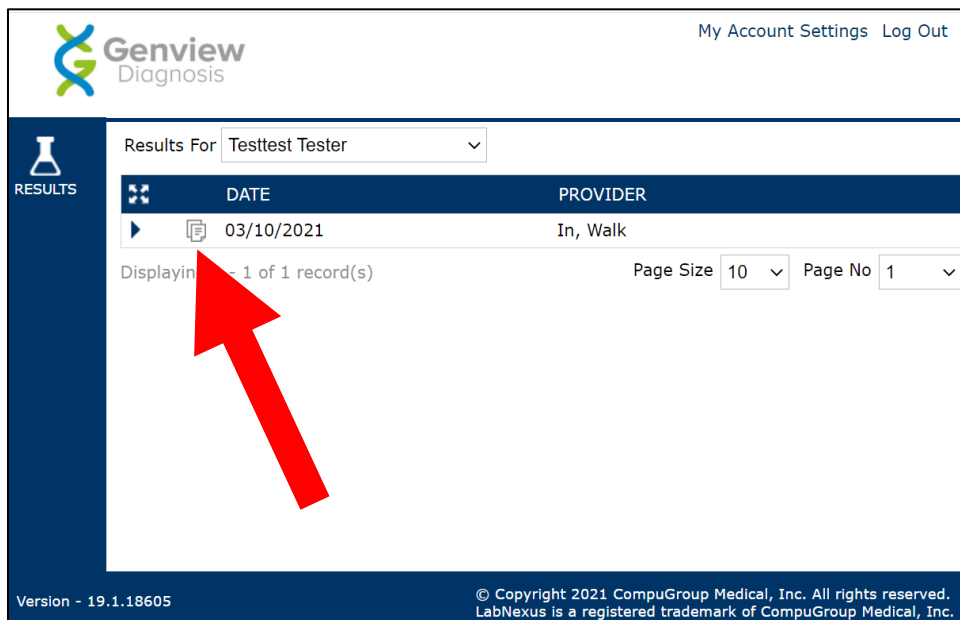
Genview Diagnosis

My Account Settings Log Out

RESULTS

Results For Testtest Tester

| | DATE | PROVIDER |
|---|---|---|
| | 03/10/2021 | In, Walk |

Displayin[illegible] - 1 of 1 record(s)

Page Size 10 Page No 1

Version - 19.1.18605

© Copyright 2021 CompuGroup Medical, Inc. All rights reserved.
LabNexus is a registered trademark of CompuGroup Medical, Inc.